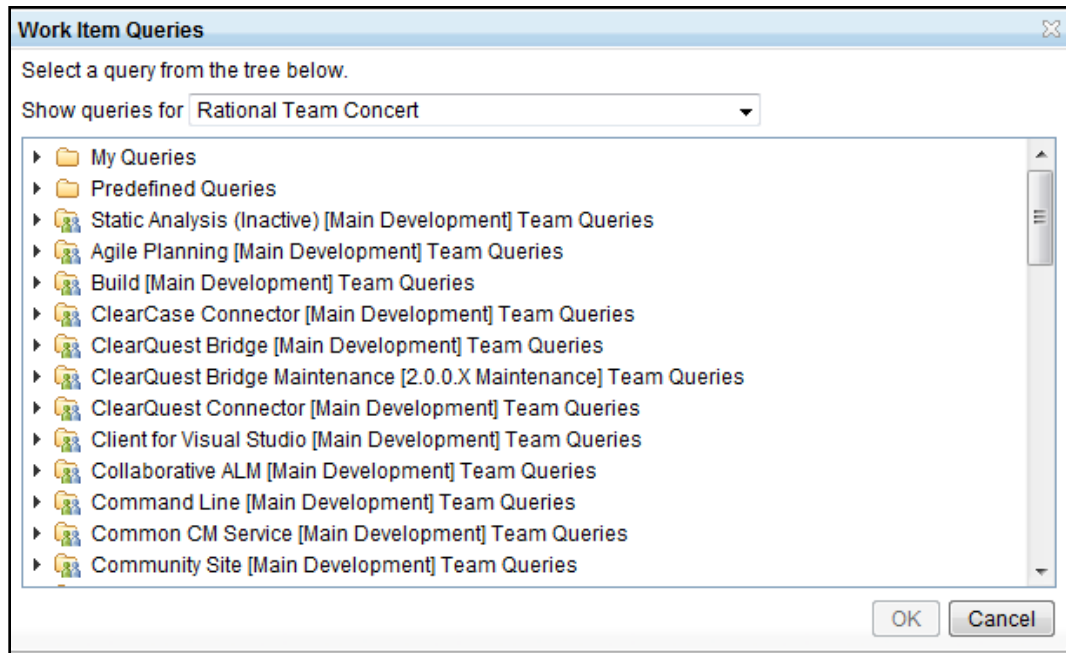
Work Item Queries

Select a query from the tree below.

Show queries for Rational Team Concert

My Queries
Predefined Queries
Static Analysis (Inactive) [Main Development] Team Queries
Agile Planning [Main Development] Team Queries
Build [Main Development] Team Queries
ClearCase Connector [Main Development] Team Queries
ClearQuest Bridge [Main Development] Team Queries
ClearQuest Bridge Maintenance [2.0.0.X Maintenance] Team Queries
ClearQuest Connector [Main Development] Team Queries
Client for Visual Studio [Main Development] Team Queries
Collaborative ALM [Main Development] Team Queries
Command Line [Main Development] Team Queries
Common CM Service [Main Development] Team Queries
Community Site [Main Development] Team Queries

OK Cancel